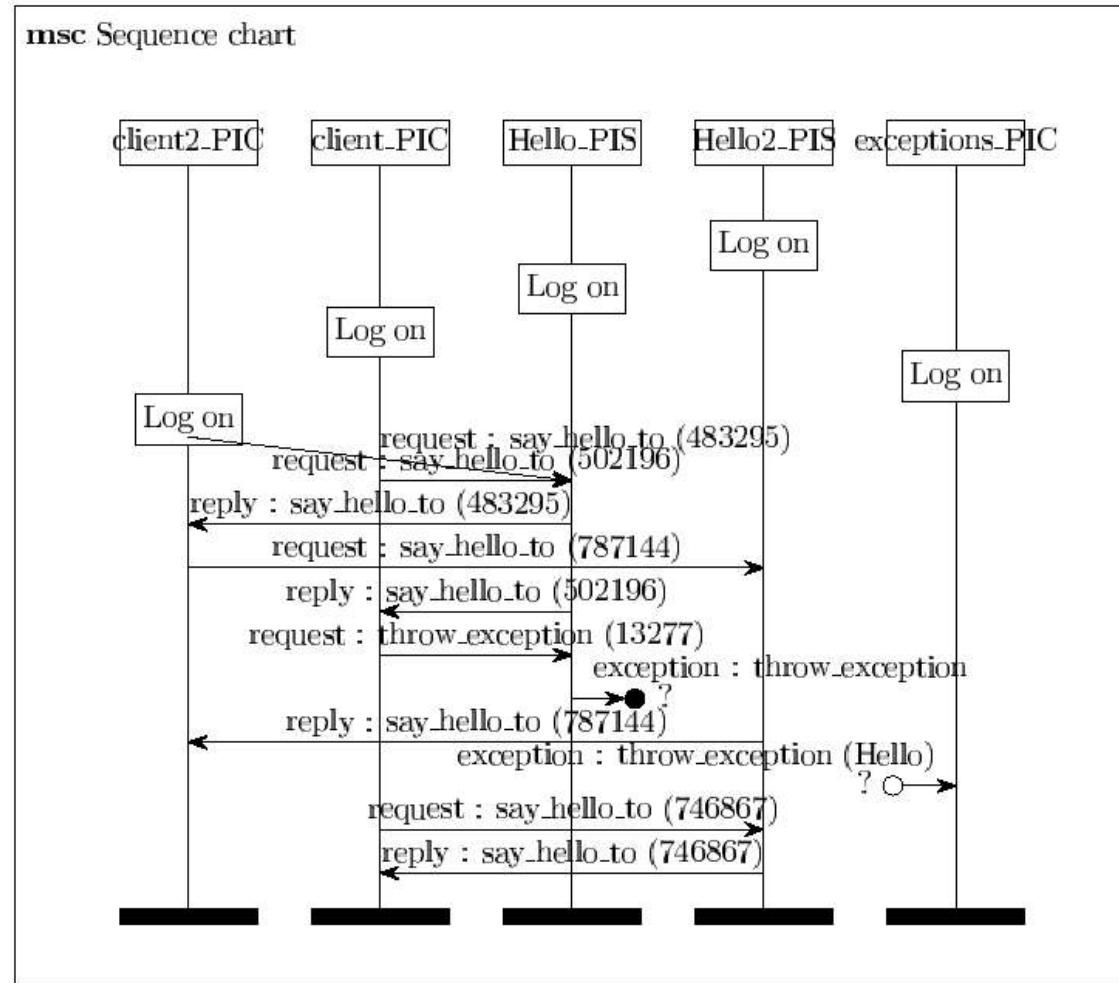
msc Sequence chart

client2_PIC

client_PIC

Hello_PIS

Hello2_PIS

exceptions_PIC

Log on

Log on

Log on

Log on

Log on

request : say_hello_to (483295)

request : say_hello_to (502196)

reply : say_hello_to (483295)

request : say_hello_to (787144)

reply : say_hello_to (502196)

request : throw_exception (13277)

exception : throw_exception

?

reply : say_hello_to (787144)

exception : throw_exception (Hello)

?

request : say_hello_to (746867)

reply : say_hello_to (746867)